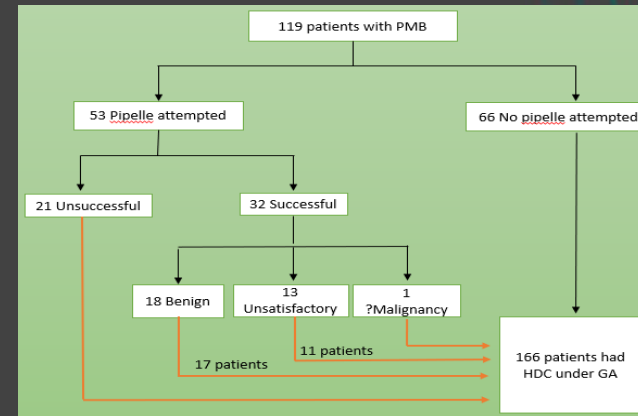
119 patients with PMB

53 Pipelle attempted

66 No pipelle attempted

21 Unsuccessful

32 Successful

18 Benign

13 Unsatisfactory

1 ?Malignancy

11 patients

17 patients

166 patients had HDC under GA